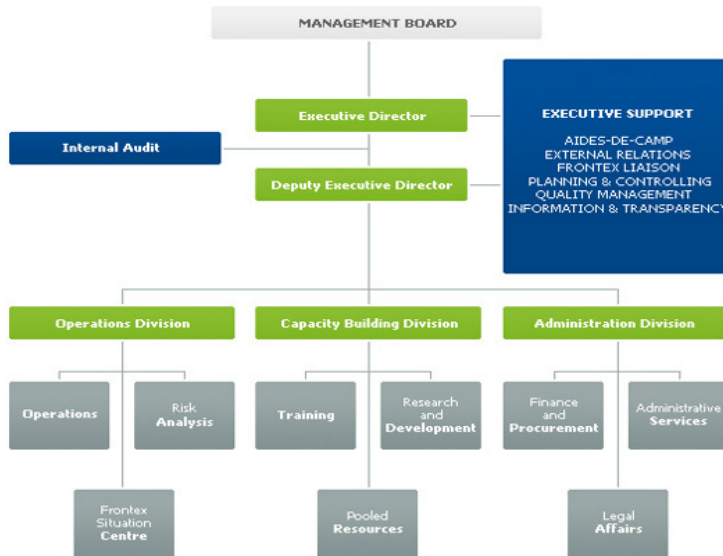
MANAGEMENT BOARD

Executive Director

Internal Audit

Deputy Executive Director

EXECUTIVE SUPPORT

AIDES-DE-CAMP
EXTERNAL RELATIONS
FRONTEX LIAISON
PLANNING & CONTROLLING
QUALITY MANAGEMENT
INFORMATION & TRANSPARENCY

Operations Division

Capacity Building Division

Administration Division

Operations

Risk Analysis

Training

Research and Development

Finance and Procurement

Administrative Services

Frontex Situation Centre

Pooled Resources

Legal Affairs